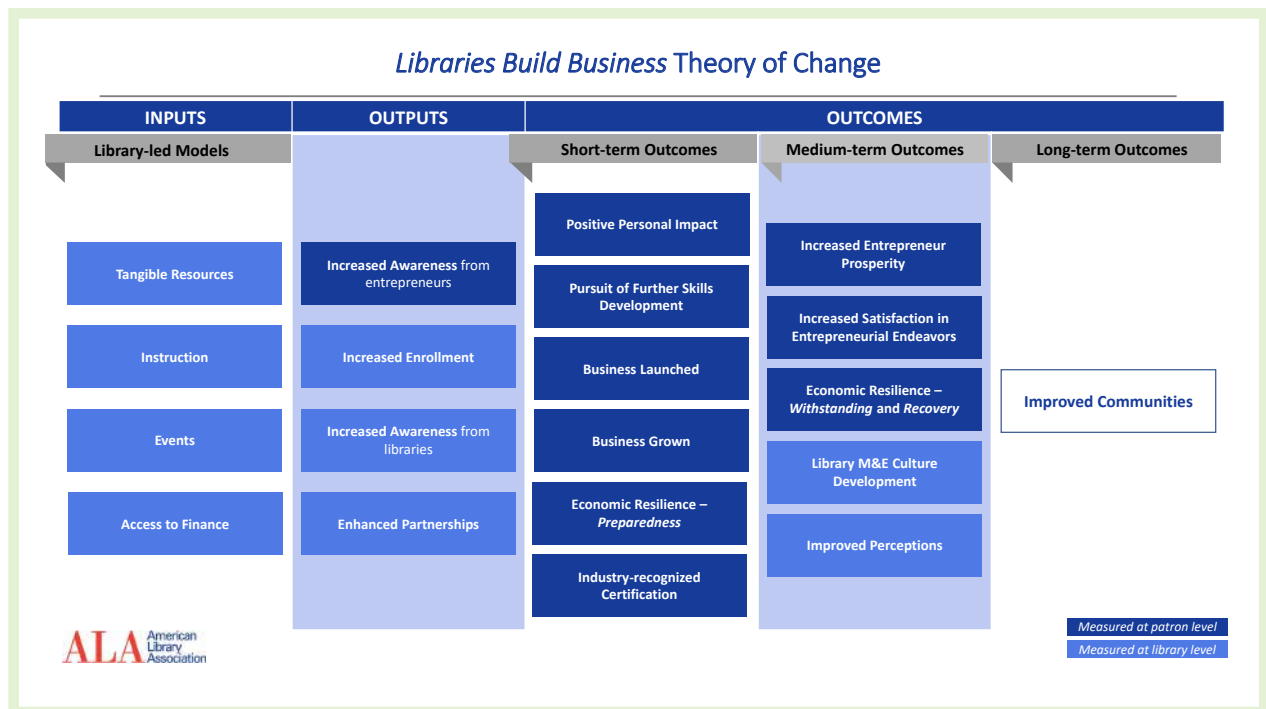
*Libraries Build Business* Theory of Change

INPUTS

Library-led Models

Tangible Resources

Instruction

Events

Access to Finance

OUTPUTS

Increased Awareness from entrepreneurs

Increased Enrollment

Increased Awareness from libraries

Enhanced Partnerships

OUTCOMES

Short-term Outcomes

Positive Personal Impact

Pursuit of Further Skills Development

Business Launched

Business Grown

Economic Resilience – *Preparedness*

Industry-recognized Certification

Medium-term Outcomes

Increased Entrepreneur Prosperity

Increased Satisfaction in Entrepreneurial Endeavors

Economic Resilience – *Withstanding* and *Recovery*

Library M&E Culture Development

Improved Perceptions

Long-term Outcomes

Improved Communities

ALA American Library Association

*Measured at patron level*

*Measured at library level*